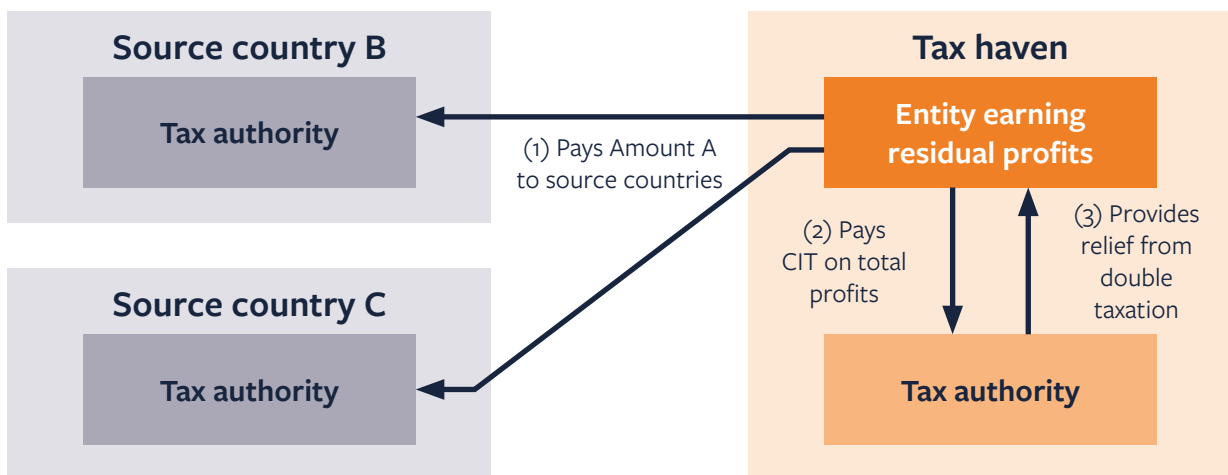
Source country B

Tax authority

Source country C

Tax authority

Tax haven

Entity earning residual profits

(1) Pays Amount A to source countries

(2) Pays CIT on total profits

(3) Provides relief from double taxation

Tax authority